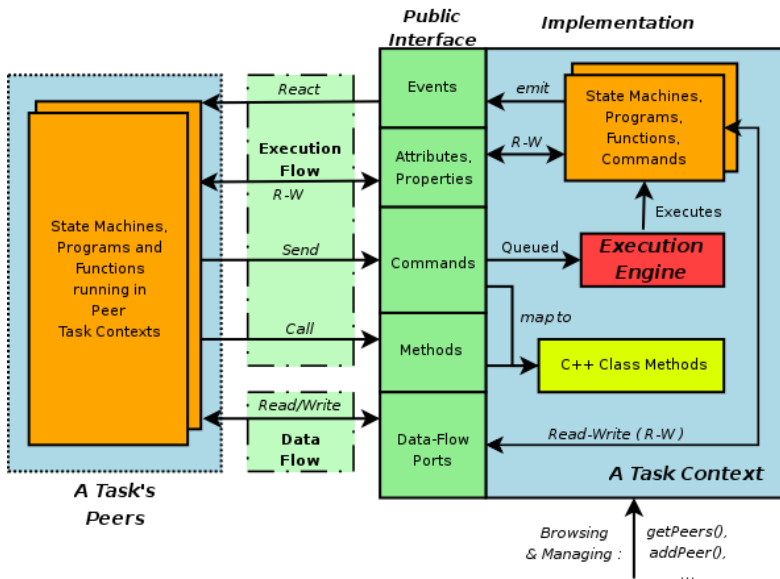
Public Interface

Implementation

State Machines, Programs and Functions running in Peer Task Contexts

A Task's Peers

React

Execution Flow

R-W

Send

Call

Read/Write

Data Flow

Events

Attributes, Properties

Commands

Methods

Data-Flow Ports

emit

R-W

State Machines, Programs, Functions, Commands

Executes

Queued

Execution Engine

map to

C++ Class Methods

Read-Write (R-W)

A Task Context

Browsing & Managing :

getPeers(), addPeer(), ...